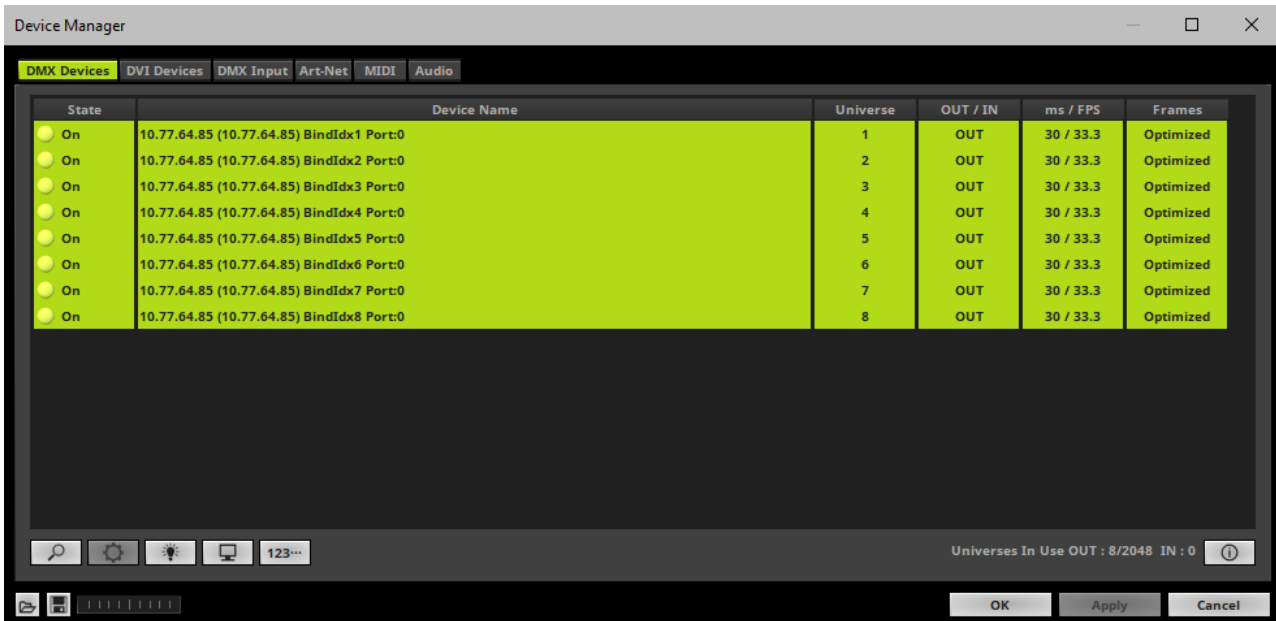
Device Manager

DMX Devices DVI Devices DMX Input Art-Net MIDI Audio

| State | Device Name | Universe | OUT / IN | ms / FPS | Frames |
|---|---|---|---|---|---|
| On | 10.77.64.85 (10.77.64.85) BindIdx1 Port:0 | 1 | OUT | 30 / 33.3 | Optimized |
| On | 10.77.64.85 (10.77.64.85) BindIdx2 Port:0 | 2 | OUT | 30 / 33.3 | Optimized |
| On | 10.77.64.85 (10.77.64.85) BindIdx3 Port:0 | 3 | OUT | 30 / 33.3 | Optimized |
| On | 10.77.64.85 (10.77.64.85) BindIdx4 Port:0 | 4 | OUT | 30 / 33.3 | Optimized |
| On | 10.77.64.85 (10.77.64.85) BindIdx5 Port:0 | 5 | OUT | 30 / 33.3 | Optimized |
| On | 10.77.64.85 (10.77.64.85) BindIdx6 Port:0 | 6 | OUT | 30 / 33.3 | Optimized |
| On | 10.77.64.85 (10.77.64.85) BindIdx7 Port:0 | 7 | OUT | 30 / 33.3 | Optimized |
| On | 10.77.64.85 (10.77.64.85) BindIdx8 Port:0 | 8 | OUT | 30 / 33.3 | Optimized |

123···

Universes In Use OUT : 8/2048 IN : 0

OK Apply Cancel